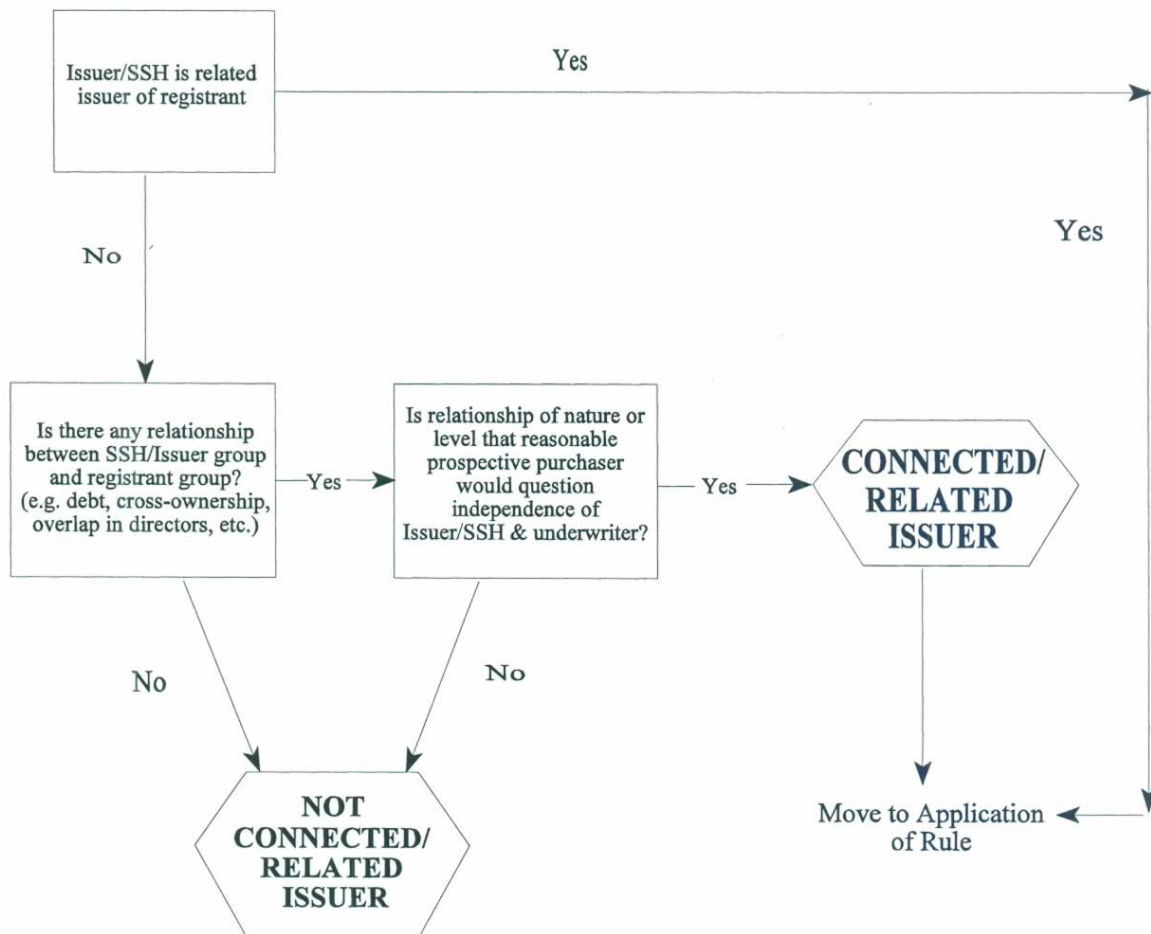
Issuer/SSH is related issuer of registrant

Yes

Yes

No

Is there any relationship between SSH/Issuer group and registrant group? (e.g. debt, cross-ownership, overlap in directors, etc.)

Yes

Is relationship of nature or level that reasonable prospective purchaser would question independence of Issuer/SSH & underwriter?

Yes

CONNECTED/ RELATED ISSUER

No

No

NOT CONNECTED/ RELATED ISSUER

Move to Application of Rule